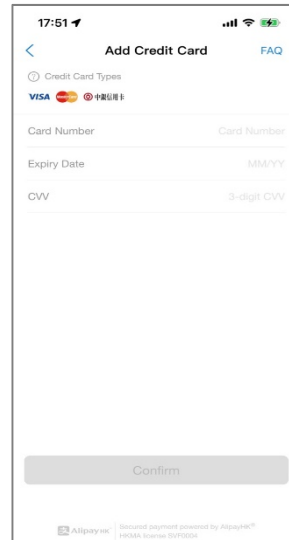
17:51

<

Add Credit Card

FAQ

Credit Card Types

VISA

中國信用卡

Card Number

Card Number

Expiry Date

MM/YY

CVV

3-digit CVV

Confirm

AlipayHK

Secured payment powered by AlipayHK®
HKMA license SVF0004